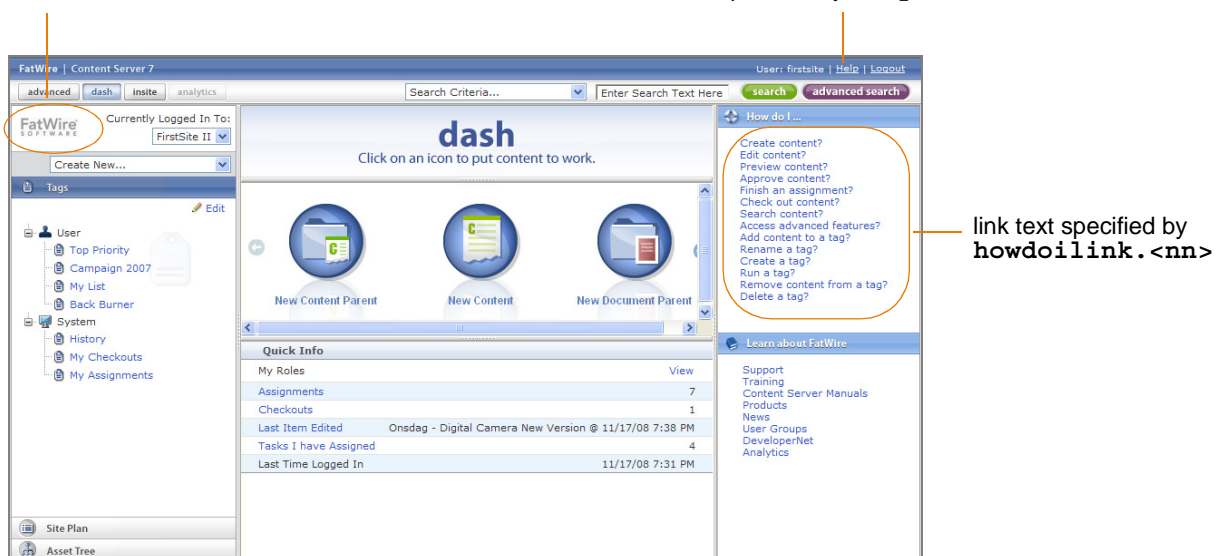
FatWire | Content Server 7

User: firstsite | Help | Logout

advanced dash insite analytics

Search Criteria...

Enter Search Text Here

search

advanced search

FatWire SOFTWARE

Currently Logged In To:

FirstSite II

Create New...

Tags

Edit

User

Top Priority

Campaign 2007

My List

Back Burner

System

History

My Checkouts

My Assignments

Site Plan

Asset Tree

dash

Click on an icon to put content to work.

New Content Parent

New Content

New Document Parent

Quick Info

| My Roles | View |
|---|---|
| Assignments | 7 |
| Checkouts | 1 |
| Last Item Edited | Onsdag - Digital Camera New Version @ 11/17/08 7:38 PM |
| Tasks I have Assigned | 4 |
| Last Time Logged In | 11/17/08 7:31 PM |

How do I ...

Create content?
Edit content?
Preview content?
Approve content?
Finish an assignment?
Check out content?
Search content?
Access advanced features?
Add content to a tag?
Rename a tag?
Create a tag?
Run a tag?
Remove content from a tag?
Delete a tag?

link text specified by **howdoilink.<nn>**

Learn about FatWire

Support
Training
Content Server Manuals
Products
News
User Groups
DeveloperNet
Analytics